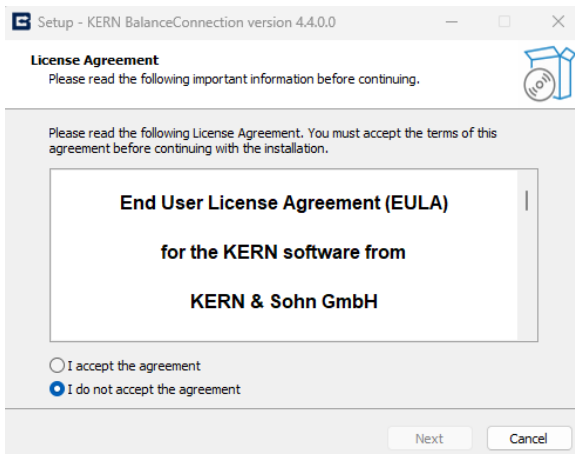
Setup - KERN BalanceConnection version 4.4.0.0

License Agreement
Please read the following important information before continuing.

Please read the following License Agreement. You must accept the terms of this agreement before continuing with the installation.

End User License Agreement (EULA)

for the KERN software from

KERN & Sohn GmbH

I accept the agreement
I do not accept the agreement

Next
Cancel